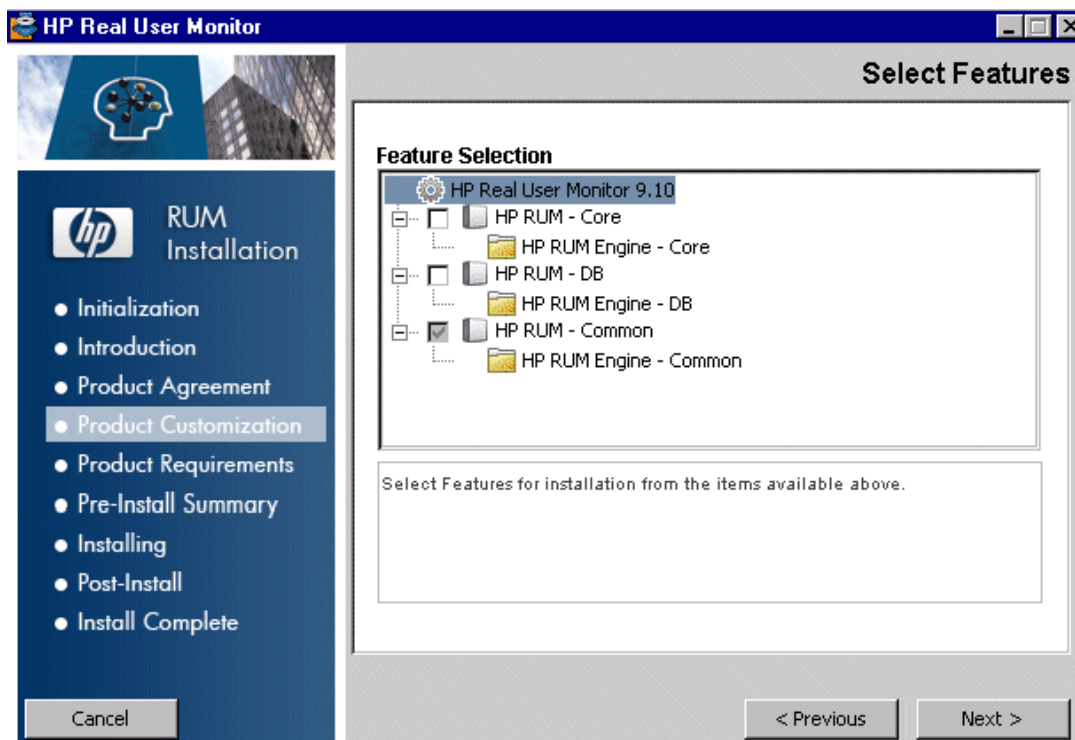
HP Real User Monitor

Select Features

RUM Installation

• Initialization
• Introduction
• Product Agreement
• Product Customization
• Product Requirements
• Pre-Install Summary
• Installing
• Post-Install
• Install Complete

Feature Selection

HP Real User Monitor 9.10
HP RUM - Core
HP RUM Engine - Core
HP RUM - DB
HP RUM Engine - DB
HP RUM - Common
HP RUM Engine - Common

Select Features for installation from the items available above.

Cancel

< Previous

Next >